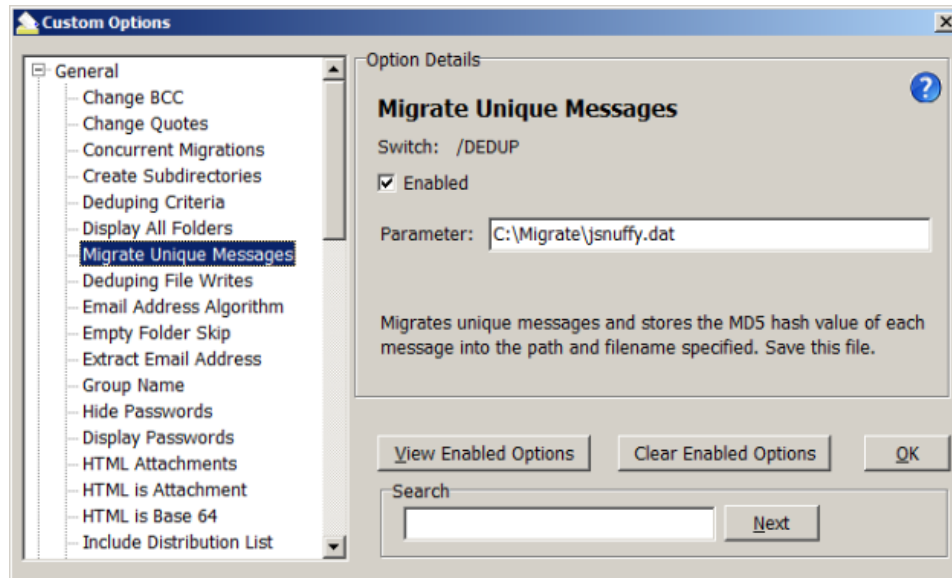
Custom Options

General
Change BCC
Change Quotes
Concurrent Migrations
Create Subdirectories
Deduping Criteria
Display All Folders
Migrate Unique Messages
Deduping File Writes
Email Address Algorithm
Empty Folder Skip
Extract Email Address
Group Name
Hide Passwords
Display Passwords
HTML Attachments
HTML is Attachment
HTML is Base 64
Include Distribution List

Option Details

Migrate Unique Messages

Switch: /DEDUP

Enabled

Parameter: C:\Migrate\jsnuffy.dat

Migrates unique messages and stores the MD5 hash value of each message into the path and filename specified. Save this file.

View Enabled Options
Clear Enabled Options
OK

Search

Next